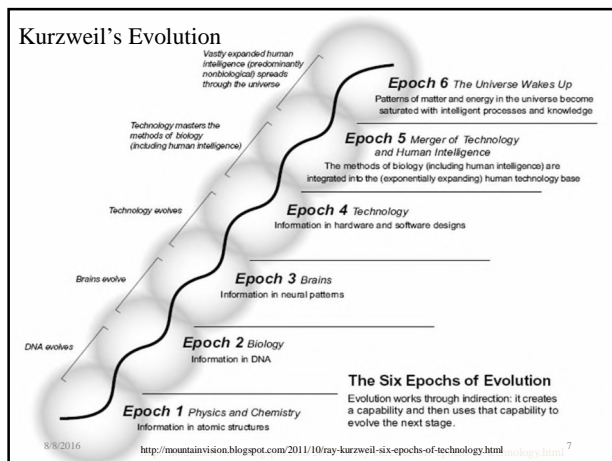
Kurzweil's Evolution

Vastly expanded human intelligence (predominantly nonbiological) spreads through the universe

Technology masters the methods of biology (including human intelligence)

Technology evolves

Brains evolve

DNA evolves

Epoch 6 The Universe Wakes Up
Patterns of matter and energy in the universe become saturated with intelligent processes and knowledge

Epoch 5 Merger of Technology and Human Intelligence
The methods of biology (including human intelligence) are integrated into the (exponentially expanding) human technology base

Epoch 4 Technology
Information in hardware and software designs

Epoch 3 Brains
Information in neural patterns

Epoch 2 Biology
Information in DNA

The Six Epochs of Evolution
Evolution works through indirection: it creates a capability and then uses that capability to evolve the next stage.

Epoch 1 Physics and Chemistry
Information in atomic structures

8/8/2016

http://mountainvision.blogspot.com/2011/10/ray-kurzweil-six-epochs-of-technology.html

7